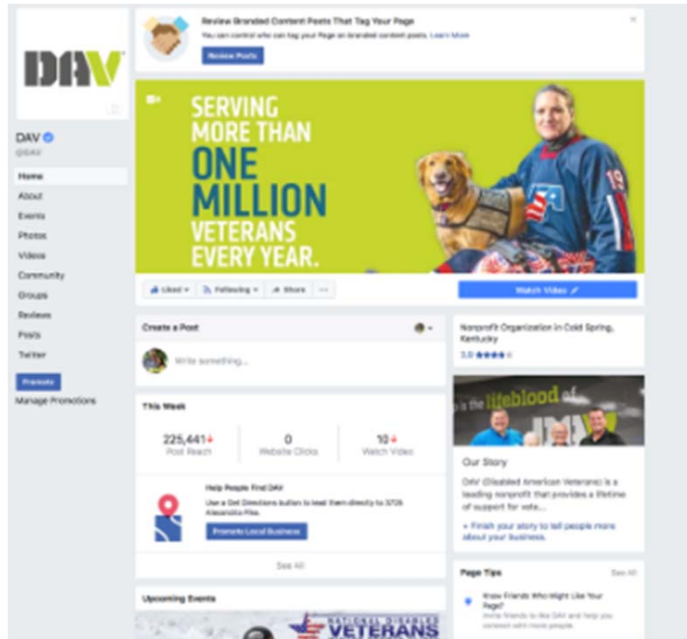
DAV

DAV
@DAV

Home
About
Events
Photos
Videos
Community
Groups
Reviews
Posts
Twitter

Promote
Manage Promotions

Review Branded Content Posts That Tag Your Page
You can control who can tag your Page in branded content posts. Learn More
Review Posts

SERVING MORE THAN ONE MILLION VETERANS EVERY YEAR.

Liked
Following
Share
...
Watch Video

Create a Post
Write something...

This Week
225,441 Post Reach
0 Website Clicks
10 Watch Video

Help People Find DAV
Use a Get Directions button to lead them directly to 3725 Alexandria Pike.
Promote Local Business

See All

Upcoming Events

VETERANS

Nonprofit Organization in Cold Spring, Kentucky
5.0

the lifeblood of DAV

Our Story
DAV (Disabled American Veterans) is a leading nonprofit that provides a lifetime of support for vete...
+ Finish your story to tell people more about your business.

Page Tips
See All
Know Friends Who Might Like Your Page?
Invite friends to like DAV and help you connect with more people.